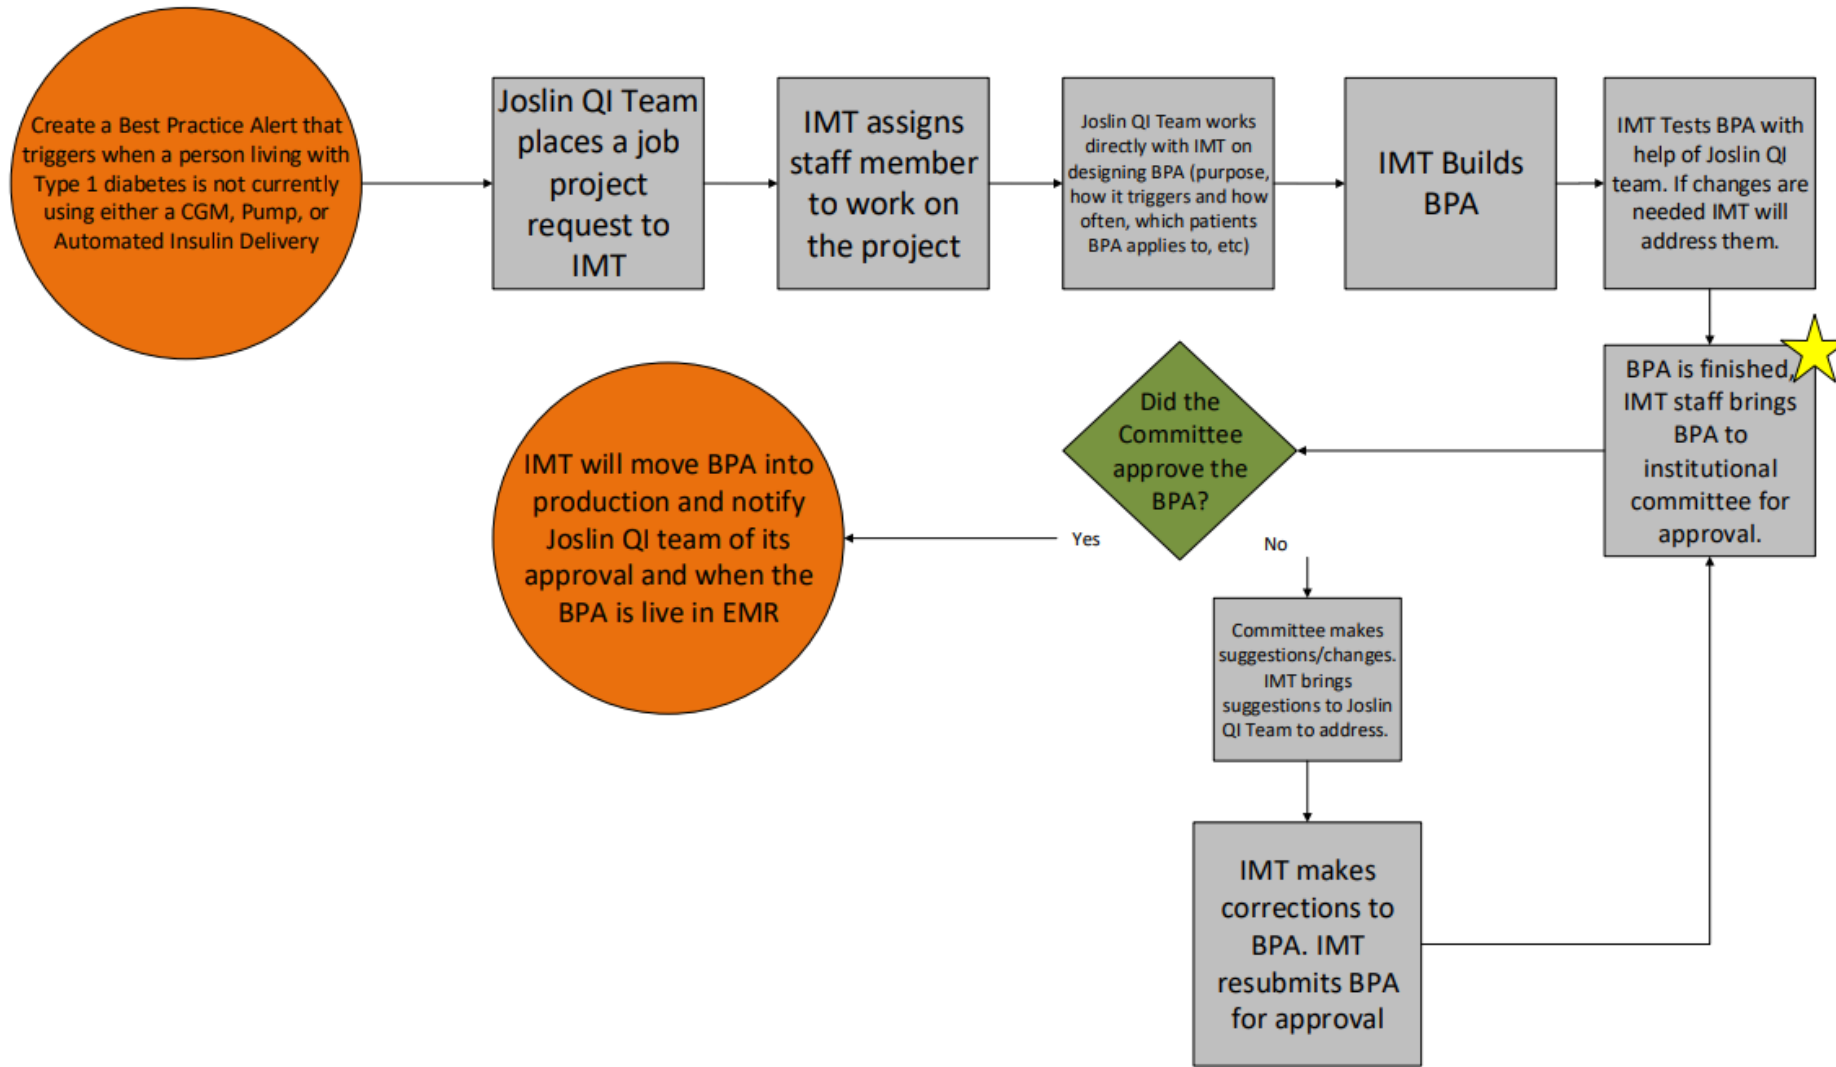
Create a Best Practice Alert that triggers when a person living with Type 1 diabetes is not currently using either a CGM, Pump, or Automated Insulin Delivery

Joslin QI Team places a job project request to IMT

IMT assigns staff member to work on the project

Joslin QI Team works directly with IMT on designing BPA (purpose, how it triggers and how often, which patients BPA applies to, etc)

IMT Builds BPA

IMT Tests BPA with help of Joslin QI team. If changes are needed IMT will address them.

BPA is finished, IMT staff brings BPA to institutional committee for approval.

Did the Committee approve the BPA?

Yes

No

IMT will move BPA into production and notify Joslin QI team of its approval and when the BPA is live in EMR

Committee makes suggestions/changes. IMT brings suggestions to Joslin QI Team to address.

IMT makes corrections to BPA. IMT resubmits BPA for approval